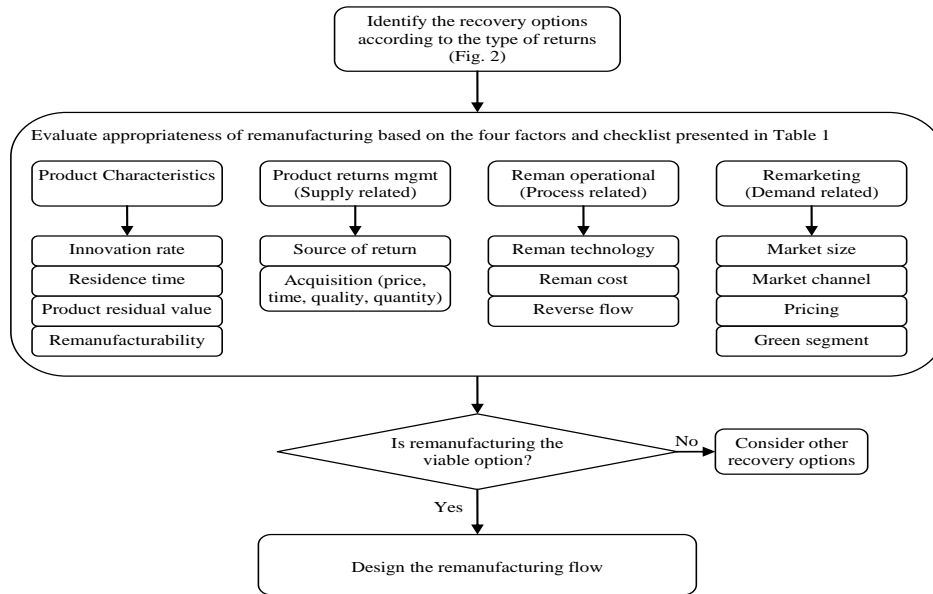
Identify the recovery options according to the type of returns (Fig. 2)

Evaluate appropriateness of remanufacturing based on the four factors and checklist presented in Table 1

Product Characteristics

Innovation rate

Residence time

Product residual value

Remanufacturability

Product returns mgmt (Supply related)

Source of return

Acquisition (price, time, quality, quantity)

Reman operational (Process related)

Reman technology

Reman cost

Reverse flow

Remarketing (Demand related)

Market size

Market channel

Pricing

Green segment

Is remanufacturing the viable option?

No

Consider other recovery options

Yes

Design the remanufacturing flow